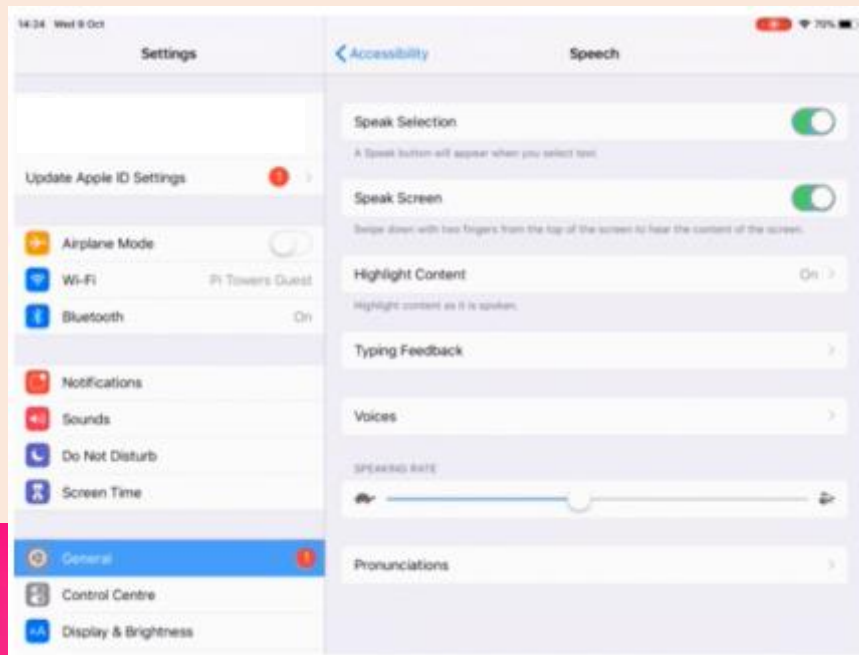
14:24 Wed 9 Oct

70%

Settings

Update Apple ID Settings

Airplane Mode

Wi-Fi Pi Towers Guest

Bluetooth On

Notifications

Sounds

Do Not Disturb

Screen Time

General

Control Centre

Display & Brightness

Accessibility

Speech

Speak Selection

A Speak button will appear when you select text.

Speak Screen

Swipe down with two fingers from the top of the screen to hear the content of the screen.

Highlight Content On

Highlight content as it is spoken.

Typing Feedback

Voices

SPEAKING RATE

Pronunciations